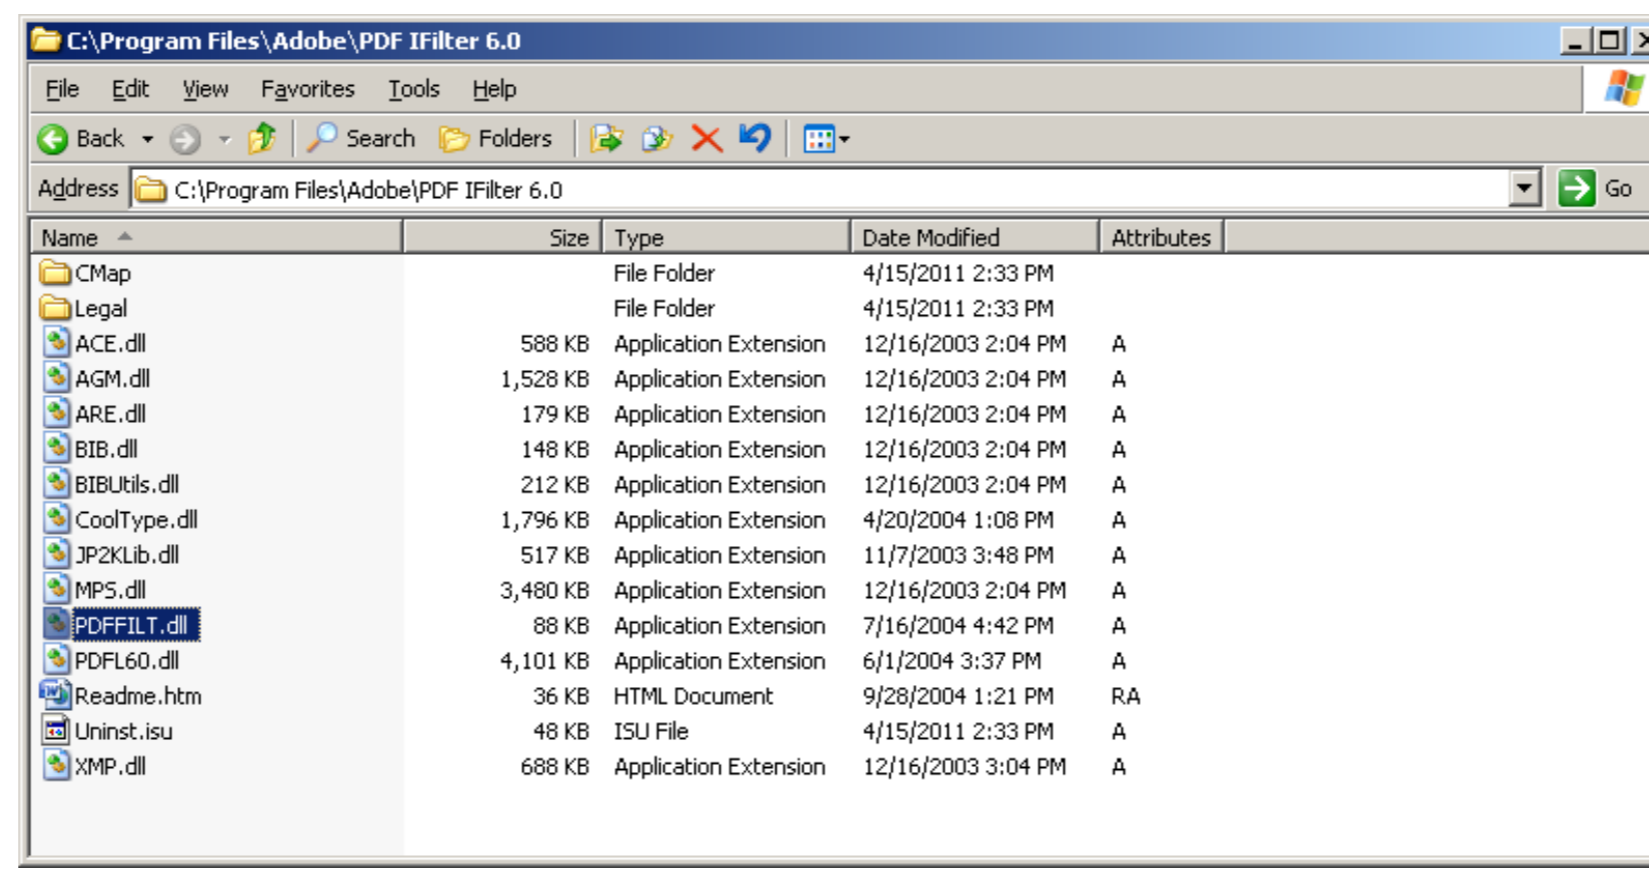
C:\Program Files\Adobe\PDF IFilter 6.0

File Edit View Favorites Tools Help

Back Search Folders

Address C:\Program Files\Adobe\PDF IFilter 6.0 Go

| Name | Size | Type | Date Modified | Attributes |
|---|---|---|---|---|
| CMap | | File Folder | 4/15/2011 2:33 PM | |
| Legal | | File Folder | 4/15/2011 2:33 PM | |
| ACE.dll | 588 KB | Application Extension | 12/16/2003 2:04 PM | A |
| AGM.dll | 1,528 KB | Application Extension | 12/16/2003 2:04 PM | A |
| ARE.dll | 179 KB | Application Extension | 12/16/2003 2:04 PM | A |
| BIB.dll | 148 KB | Application Extension | 12/16/2003 2:04 PM | A |
| BIBUtils.dll | 212 KB | Application Extension | 12/16/2003 2:04 PM | A |
| CoolType.dll | 1,796 KB | Application Extension | 4/20/2004 1:08 PM | A |
| JP2KLib.dll | 517 KB | Application Extension | 11/7/2003 3:48 PM | A |
| MPS.dll | 3,480 KB | Application Extension | 12/16/2003 2:04 PM | A |
| PDFFILT.dll | 88 KB | Application Extension | 7/16/2004 4:42 PM | A |
| PDFL60.dll | 4,101 KB | Application Extension | 6/1/2004 3:37 PM | A |
| Readme.htm | 36 KB | HTML Document | 9/28/2004 1:21 PM | RA |
| Uninst.isu | 48 KB | ISU File | 4/15/2011 2:33 PM | A |
| XMP.dll | 688 KB | Application Extension | 12/16/2003 3:04 PM | A |